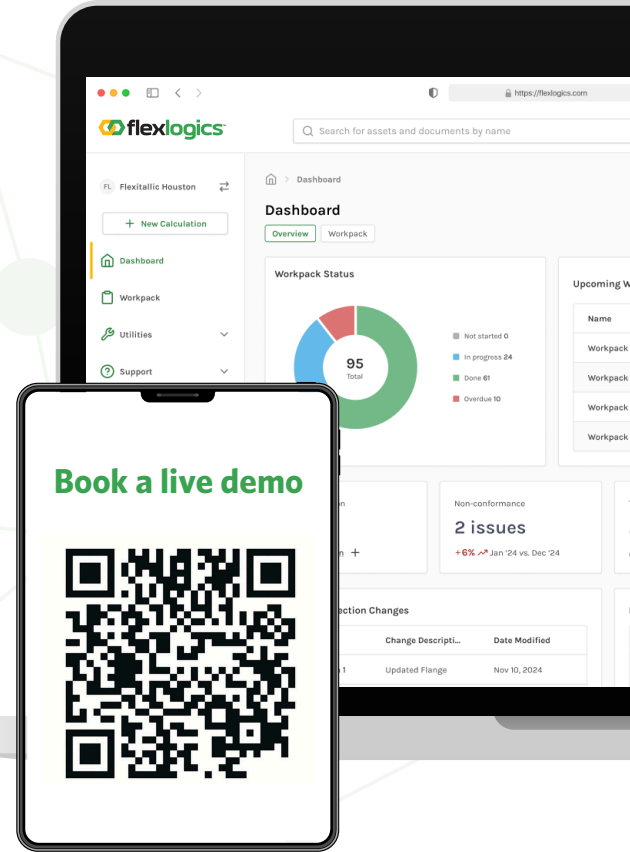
https://flexlogics.com

flexlogics

Search for assets and documents by name

FL Flexitallic Houston

+ New Calculation

Dashboard

Workpack

Utilities

Support

Dashboard

Dashboard

Overview Workpack

Workpack Status

95 Total

Not started 0

In progress 24

Done 61

Overdue 10

Upcoming W

Name

Workpack

Workpack

Workpack

Workpack

Non-conformance

2 issues

+6% Jan '24 vs. Dec '24

ection Changes

Change Descripti...

Date Modified

Updated Flange

Nov 10, 2024

Book a live demo